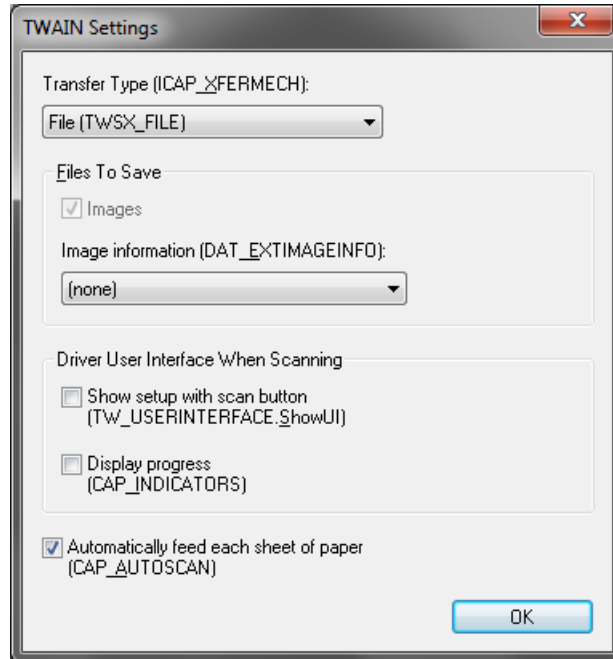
TWAIN Settings

Transfer Type (ICAP_XFERMECH):

File (TWSX_FILE)

Files To Save

Images

Image information (DAT_EXTIMAGEINFO):

(none)

Driver User Interface When Scanning

Show setup with scan button (TW_USERINTERFACE.ShowUI)

Display progress (CAP_INDICATORS)

Automatically feed each sheet of paper (CAP_AUTOSCAN)

OK